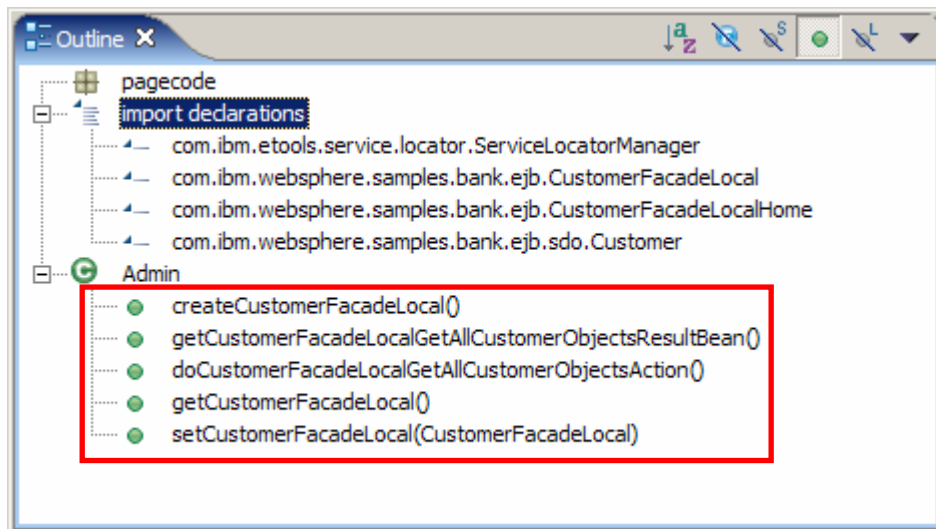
Outline

pagecode
import declarations
com.ibm.etools.service.locator.ServiceLocatorManager
com.ibm.websphere.samples.bank.ejb.CustomerFacadeLocal
com.ibm.websphere.samples.bank.ejb.CustomerFacadeLocalHome
com.ibm.websphere.samples.bank.ejb.sdo.Customer
Admin
createCustomerFacadeLocal()
getCustomerFacadeLocalGetAllCustomerObjectsResultBean()
doCustomerFacadeLocalGetAllCustomerObjectsAction()
getCustomerFacadeLocal()
setCustomerFacadeLocal(CustomerFacadeLocal)